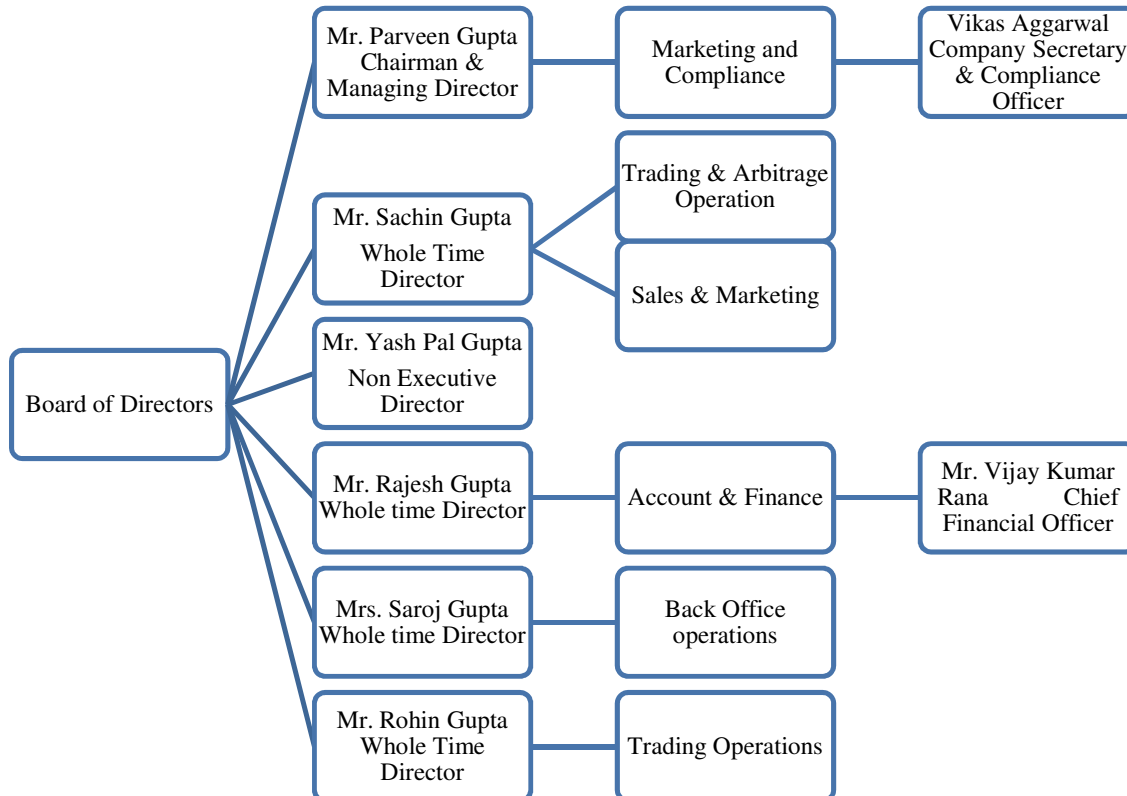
Board of Directors

Mr. Parveen Gupta Chairman & Managing Director

Marketing and Compliance

Vikas Aggarwal Company Secretary & Compliance Officer

Mr. Sachin Gupta
Whole Time Director

Trading & Arbitrage Operation

Sales & Marketing

Mr. Yash Pal Gupta
Non Executive Director

Mr. Rajesh Gupta Whole time Director

Account & Finance

Mr. Vijay Kumar Rana Chief Financial Officer

Mrs. Saroj Gupta Whole time Director

Back Office operations

Mr. Rohin Gupta Whole Time Director

Trading Operations